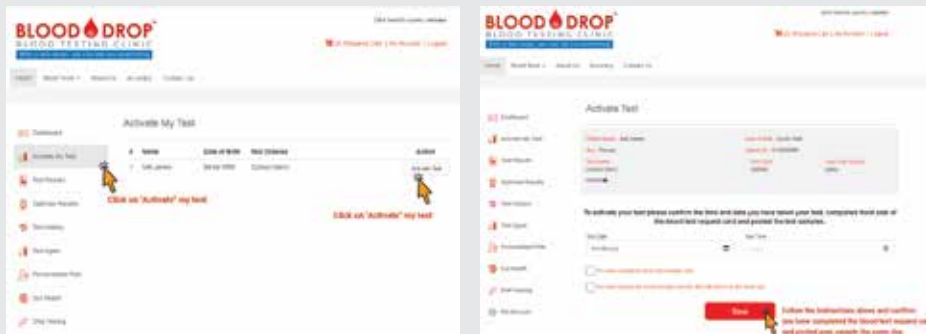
BLOOD DROP
BLOOD TESTING CLINIC

Activate My Test

| # | Name | Date of Birth | Test Ordered | Action |
|---|---|---|---|---|
| 1 | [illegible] | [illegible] | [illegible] | Activate Test |

Dashboard
Activate My Test

Click on "Activate" my test

Click on "Activate" my test

BLOOD DROP
BLOOD TESTING CLINIC

Activate Test

Dashboard
Activate My Test

To activate your test please confirm the time and date you have taken your test, completed front side of the blood test request card and posted the test samples.

Save

Follow the instructions above and confirm you have completed the blood test request card and posted your sample the same day.